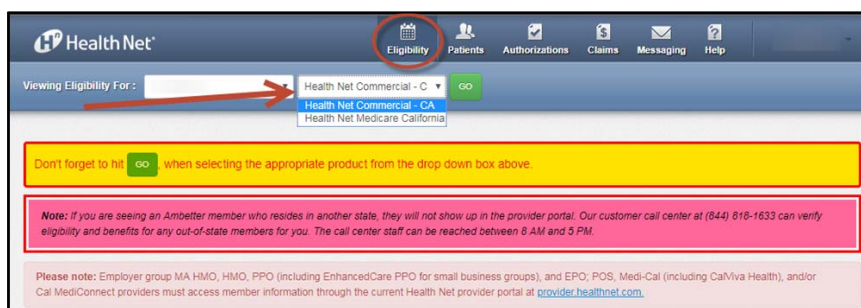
Health Net

Eligibility Patients Authorizations Claims Messaging Help

Viewing Eligibility For :

Health Net Commercial - C

GO

Health Net Commercial - CA
Health Net Medicare California

Don't forget to hit GO, when selecting the appropriate product from the drop down box above.

Note: If you are seeing an Ambetter member who resides in another state, they will not show up in the provider portal. Our customer call center at (844) 818-1633 can verify eligibility and benefits for any out-of-state members for you. The call center staff can be reached between 8 AM and 5 PM.

Please note: Employer group MA HMO, HMO, PPO (including EnhancedCare PPO for small business groups), and EPO; POS, Medi-Cal (including CalViva Health), and/or Cal MediConnect providers must access member information through the current Health Net provider portal at provider.healthnet.com.